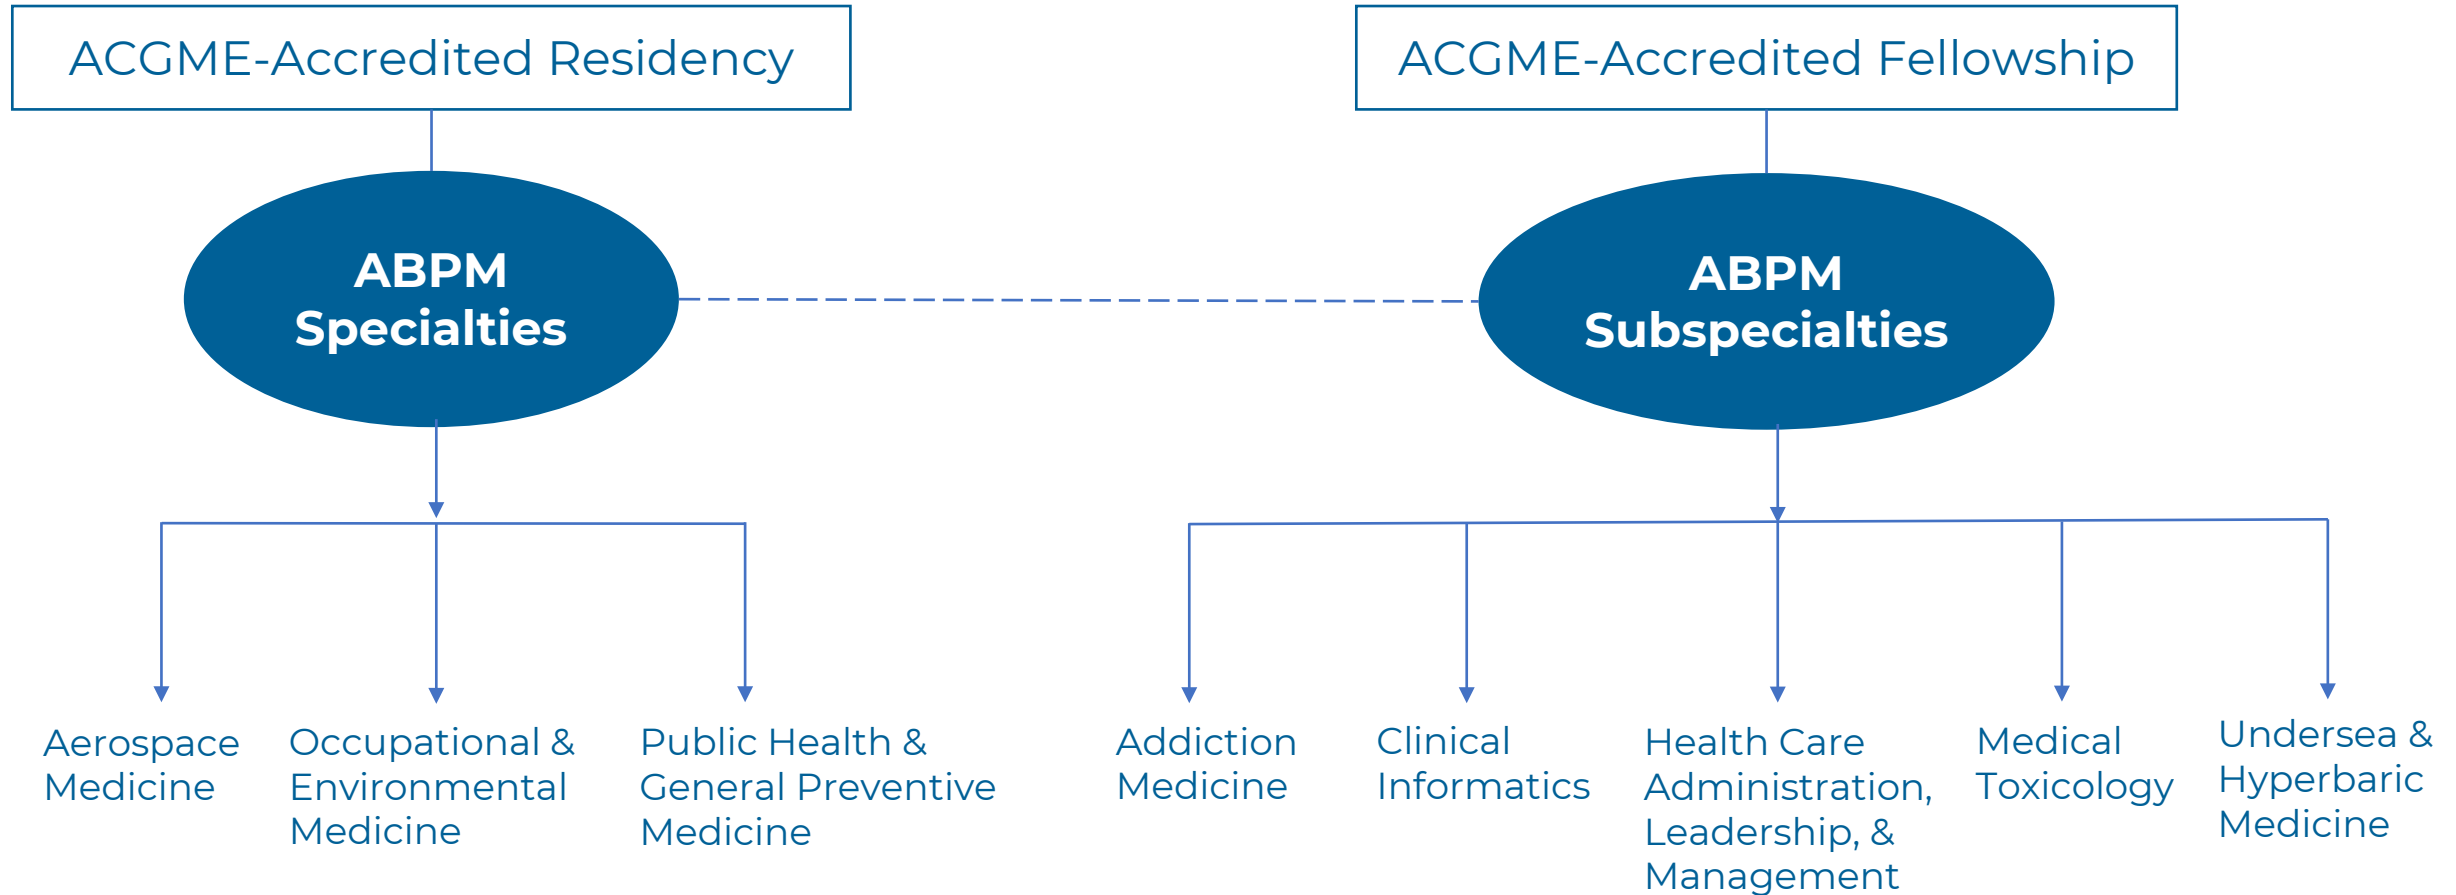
ACGME-Accredited Residency

ACGME-Accredited Fellowship

ABPM Specialties

ABPM Subspecialties

Aerospace Medicine

Occupational & Environmental Medicine

Public Health & General Preventive Medicine

Addiction Medicine

Clinical Informatics

Health Care Administration, Leadership, & Management

Medical Toxicology

Undersea & Hyperbaric Medicine